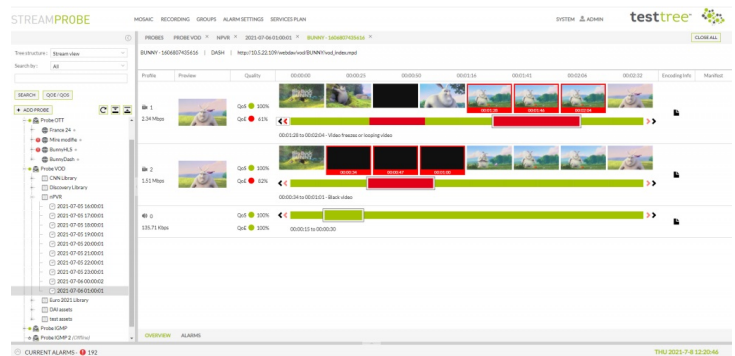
STREAMPROBE

MOSAIC RECORDING GROUPS ALARM SETTINGS SERVICES PLAN

SYSTEM ADMIN

testtree

PROBES PROBE VOD × NPVR × 2021-07-06 01:00:01 × BUNNY - 1606807435416 ×

CLOSE ALL

BUNNY - 1606807435416 | DASH | http://10.5.22.109/webdav/vod/BUNNY/vod_index.mpd

Tree structure: Stream view

Search by: All

SEARCH QOE / QOS

+ ADD PROBE

Probe OTT
France 24
Mire modifie
BunnyHLS
BunnyDash
Probe VOD
CNN Library
Discovery Library
nPVR
2021-07-05 16:00:01
2021-07-05 17:00:01
2021-07-05 18:00:01
2021-07-05 19:00:01
2021-07-05 20:00:01
2021-07-05 21:00:01
2021-07-05 22:00:01
2021-07-05 23:00:01
2021-07-06 00:00:02
2021-07-06 01:00:01
Euro 2021 Library
DAI assets
test assets
Probe IGMP
Probe IGMP 2 (Offline)

| Profile | Preview | Quality | 00:00:00 | 00:00:25 | 00:00:50 | 00:01:16 | 00:01:41 | 00:02:06 | 00:02:32 | Encoding Info | Manifest |
|---|---|---|---|---|---|---|---|---|---|---|---|
| 1 2.34 Mbps | | QoS 100% QoE 61% | 00:01:28 to 00:02:04 - Video freezes or loosing video | | | | | | | | |
| 2 1.51 Mbps | | QoS 100% QoE 82% | 00:00:34 to 00:01:01 - Black video | | | | | | | | |
| 0 135.71 Kbps | | QoS 100% QoE 100% | 00:00:15 to 00:00:30 | | | | | | | | |

00:01:26 00:01:46 00:02:04 00:00:34 00:00:47 00:01:01

OVERVIEW ALARMS

CURRENT ALARMS - 192

THU 2021-7-8 12:20:46